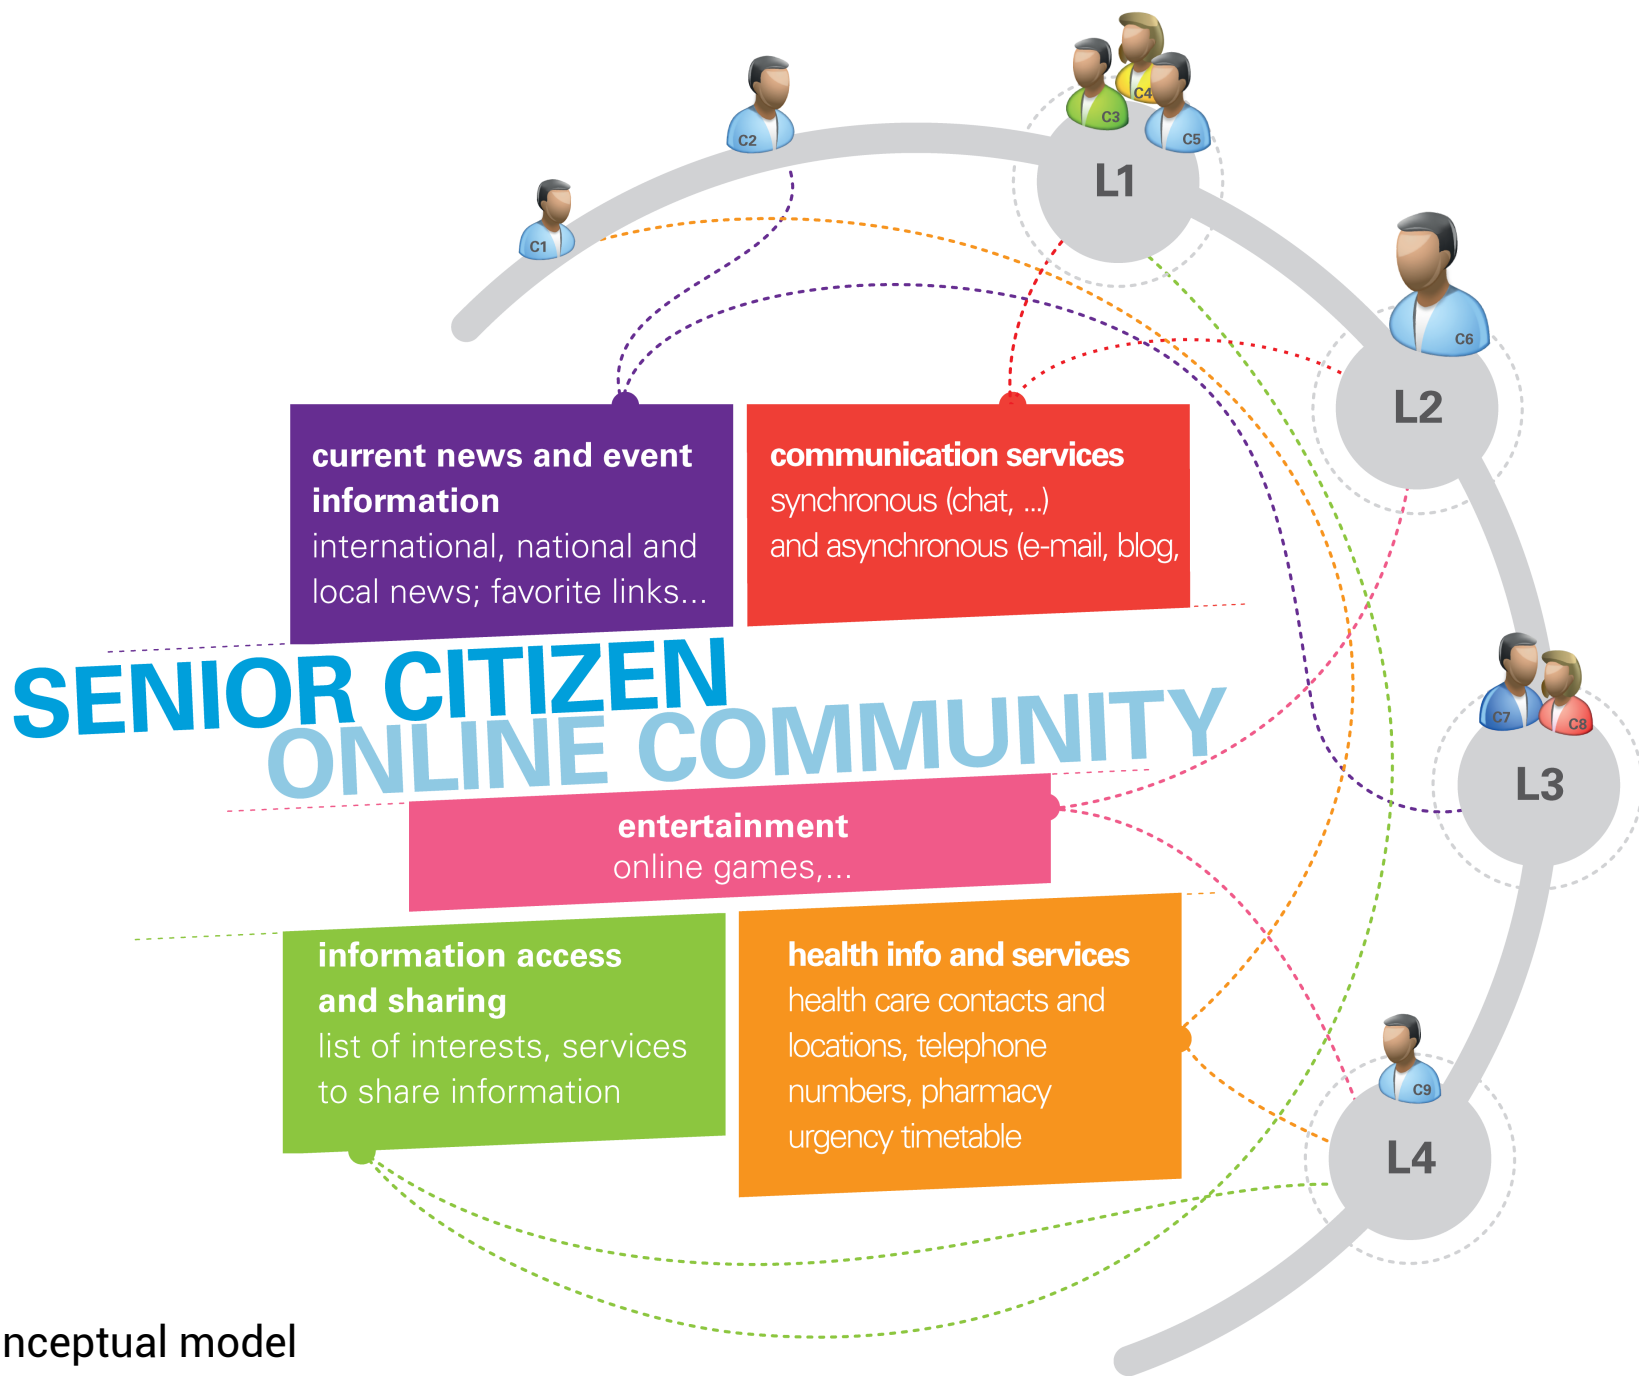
C2

C1

C3

C4

C5

L1

C6

L2

current news and event information
international, national and local news; favorite links...

communication services
synchronous (chat, ...)
and asynchronous (e-mail, blog,

SENIOR CITIZEN
ONLINE COMMUNITY

C7

C8

L3

entertainment
online games,...

information access and sharing
list of interests, services to share information

health info and services
health care contacts and locations, telephone numbers, pharmacy urgency timetable

C9

L4

nceptual model